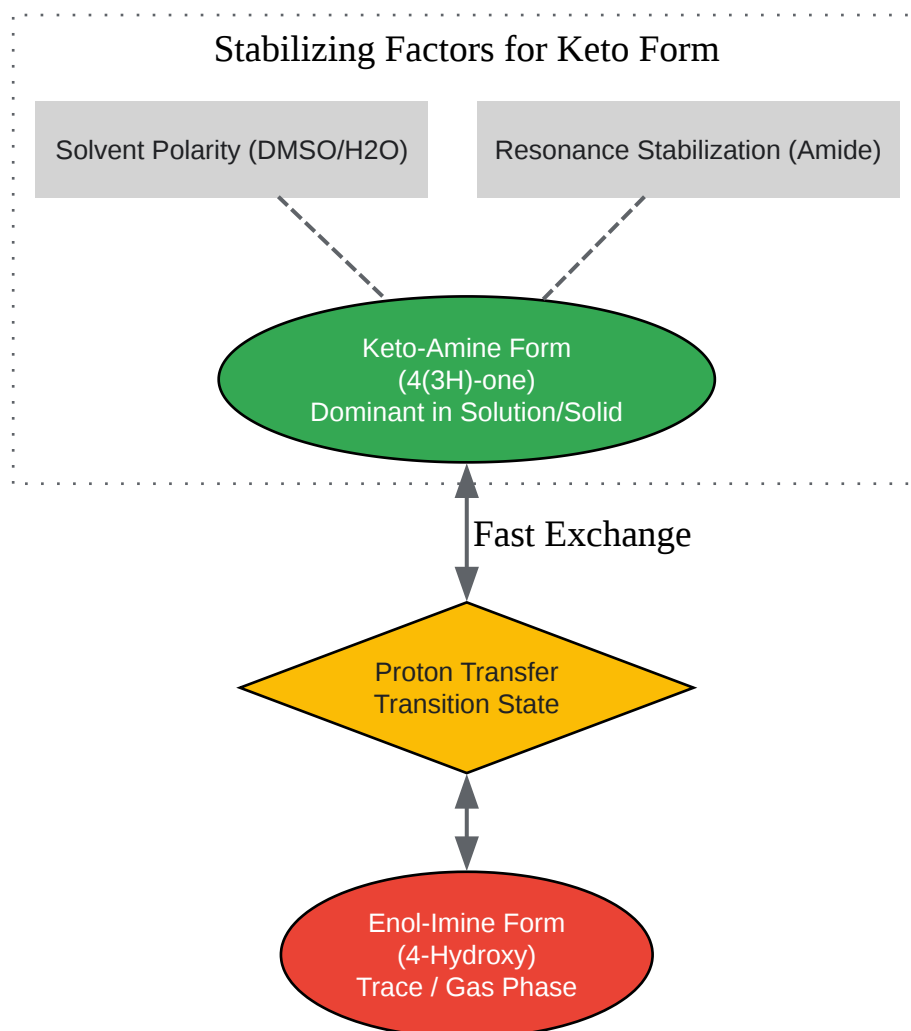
Stabilizing Factors for Keto Form

Solvent Polarity (DMSO/H2O)

Resonance Stabilization (Amide)

Keto-Amine Form
(4(3H)-one)
Dominant in Solution/Solid

Fast Exchange

Proton Transfer
Transition State

Enol-Imine Form
(4-Hydroxy)
Trace / Gas Phase